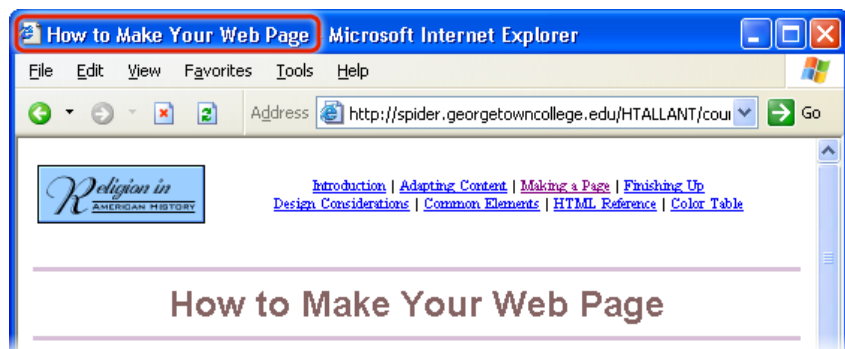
How to Make Your Web Page - Microsoft Internet Explorer

File Edit View Favorites Tools Help

Address http://spider.georgetowncollege.edu/HTALLANT/cour Go

Religion in American History

Introduction | Adapting Content | Making a Page | Finishing Up
Design Considerations | Common Elements | HTML Reference | Color Table

How to Make Your Web Page